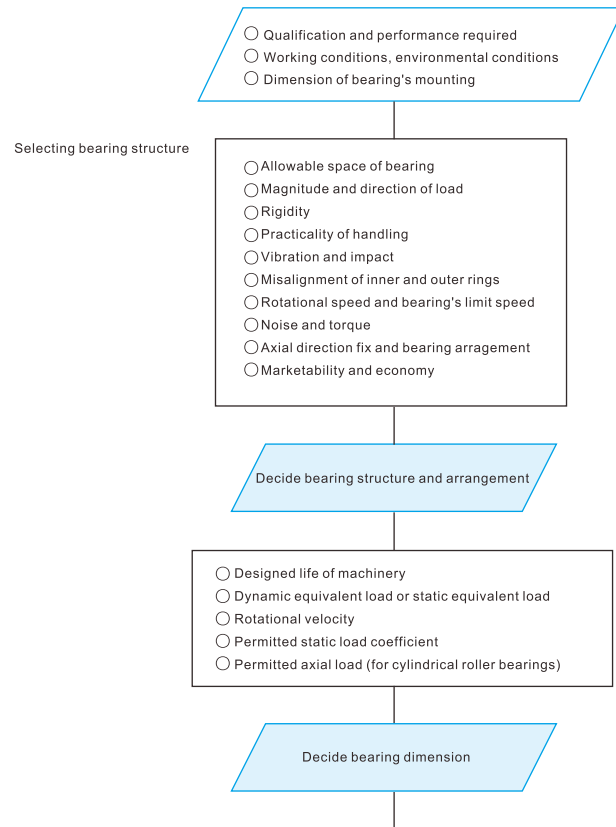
○ Qualification and performance required
○ Working conditions, environmental conditions
○ Dimension of bearing's mounting

Selecting bearing structure

○ Allowable space of bearing
○ Magnitude and direction of load
○ Rigidity
○ Practicality of handling
○ Vibration and impact
○ Misalignment of inner and outer rings
○ Rotational speed and bearing's limit speed
○ Noise and torque
○ Axial direction fix and bearing arragement
○ Marketability and economy

Decide bearing structure and arrangement

○ Designed life of machinery
○ Dynamic equivalent load or static equivalent load
○ Rotational velocity
○ Permitted static load coefficient
○ Permitted axial load (for cylindrical roller bearings)

Decide bearing dimension